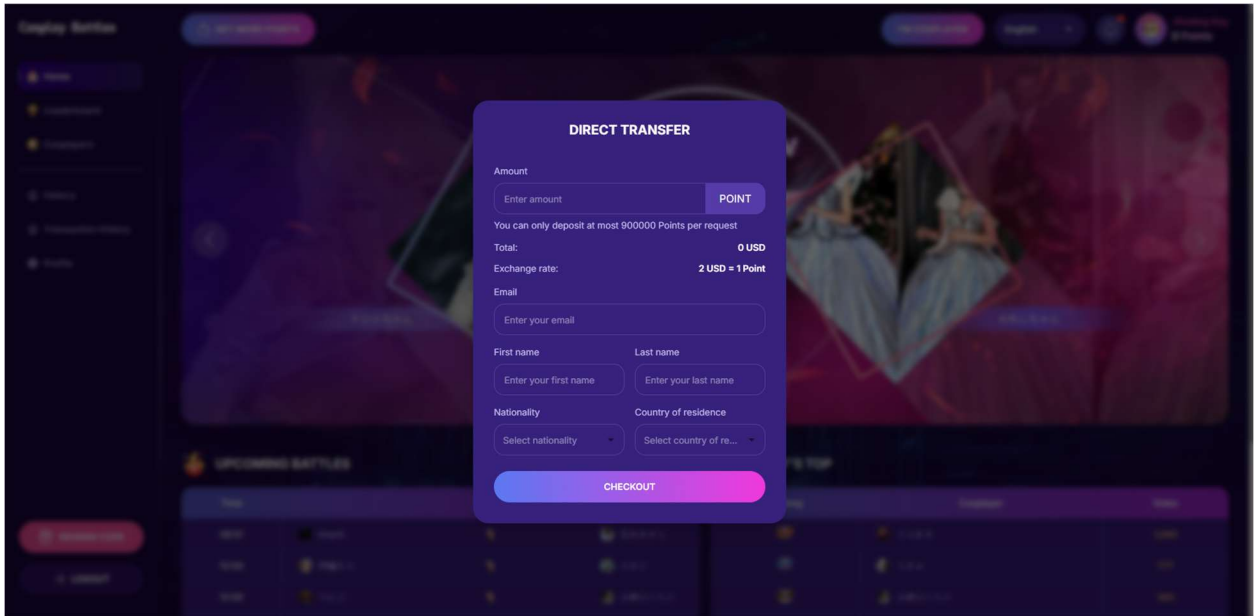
DIRECT TRANSFER

Amount

Enter amount

POINT

You can only deposit at most 900000 Points per request

Total: 0 USD

Exchange rate: 2 USD = 1 Point

Email

Enter your email

First name

Enter your first name

Last name

Enter your last name

Nationality

Select nationality

Country of residence

Select country of re...

CHECKOUT

Cosplay Battles

UPCOMING BATTLES

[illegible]